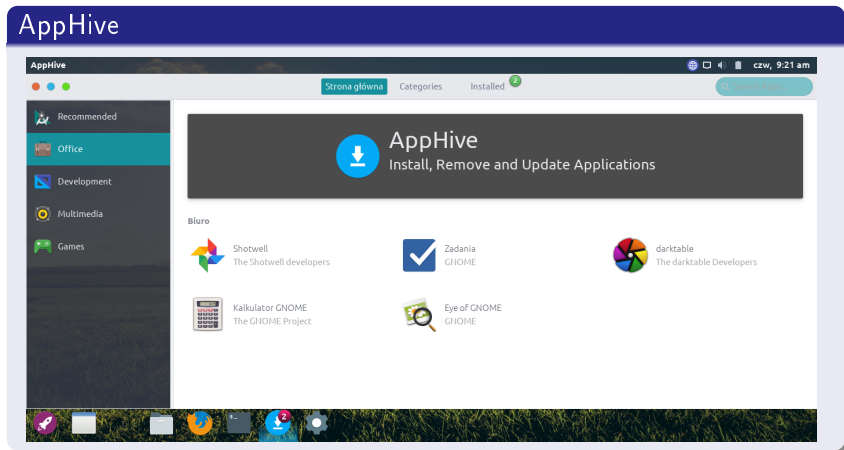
AppHive

AppHive

czw, 9:21 am

Strona główna Categories Installed 2

Recommended
Office
Development
Multimedia
Games

AppHive
Install, Remove and Update Applications

Biuro

Shotwell
The Shotwell developers

Zadania
GNOME

darktable
The darktable Developers

Kalkulator GNOME
The GNOME Project

Eye of GNOME
GNOME

2